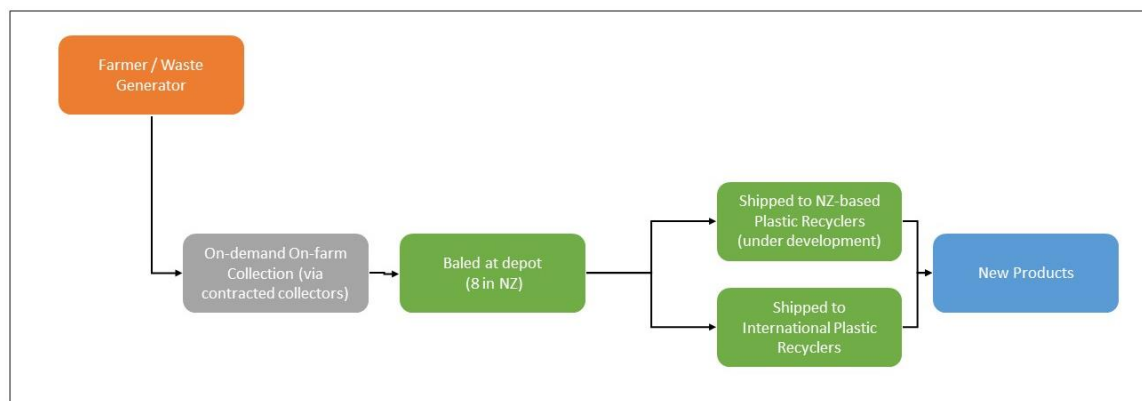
Farmer / Waste Generator

On-demand On-farm Collection (via contracted collectors)

Baled at depot (8 in NZ)

Shipped to NZ-based Plastic Recyclers (under development)

Shipped to International Plastic Recyclers

New Products